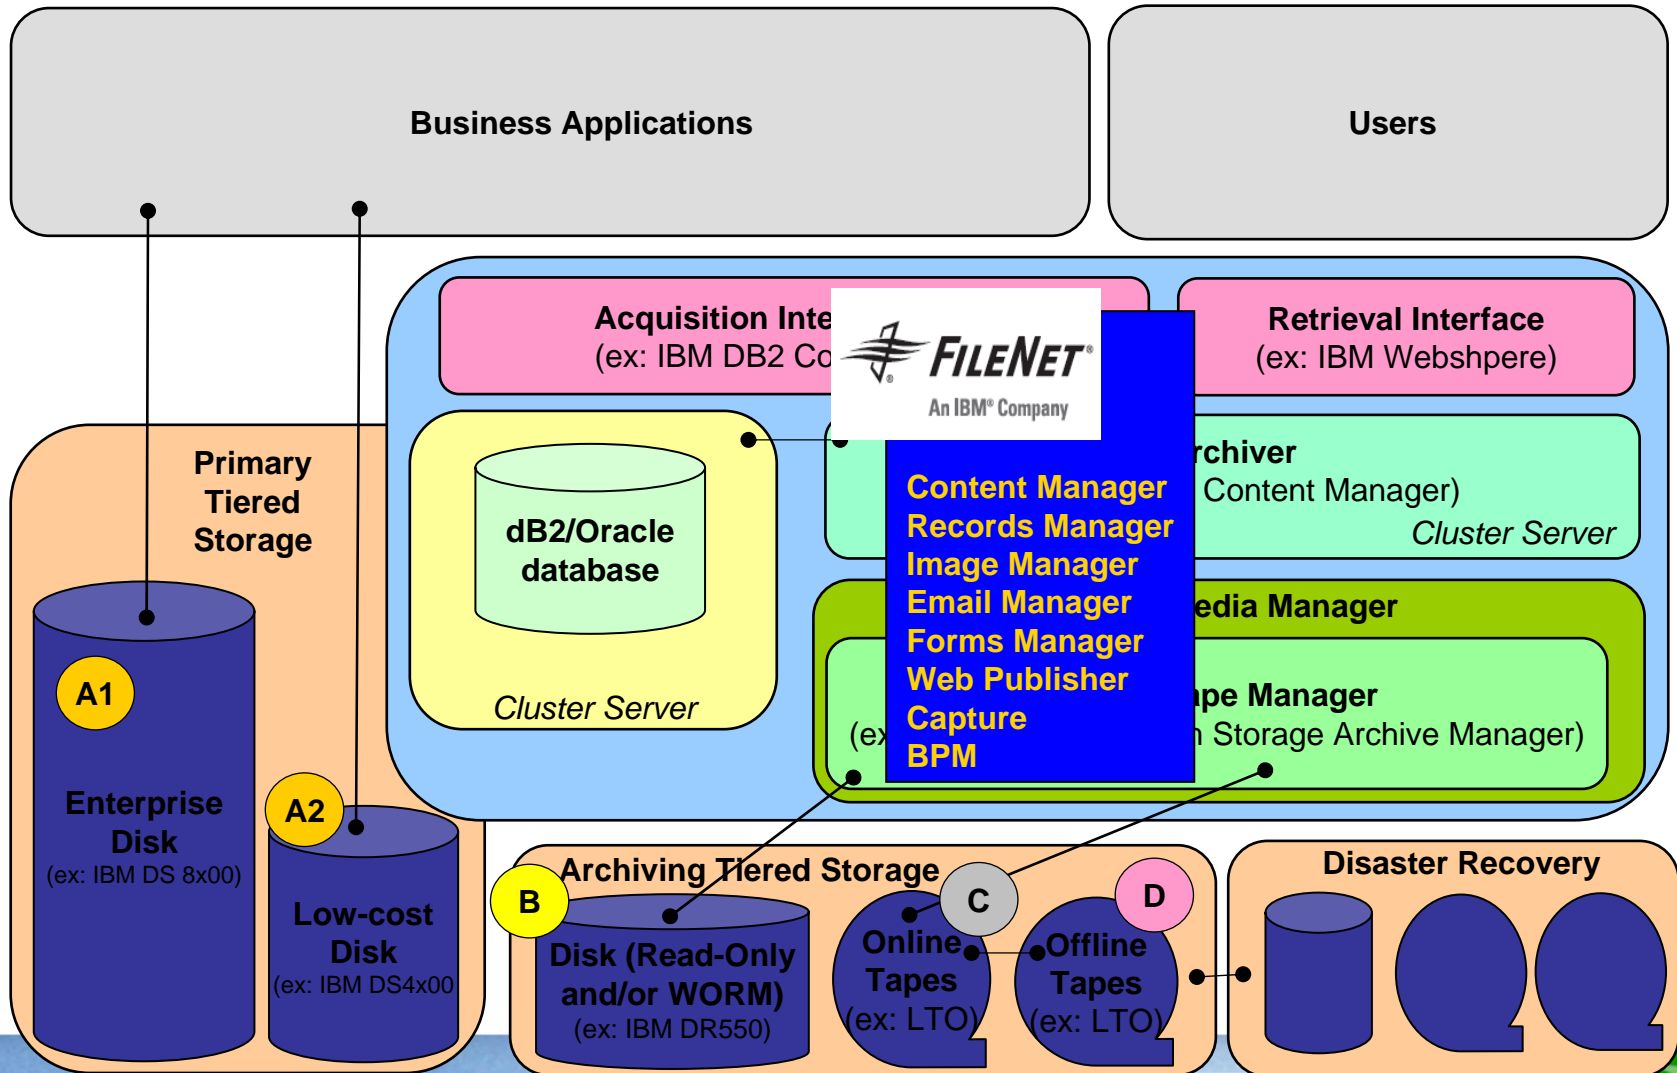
Business Applications

Users

Acquisition Inte
(ex: IBM DB2 Co

FILENET
An IBM® Company

Retrieval Interface
(ex: IBM Webshpere)

Primary Tiered Storage

dB2/Oracle database

Cluster Server

rchiver
Content Manager)
Cluster Server

Content Manager
Records Manager
Image Manager
Email Manager
Forms Manager
Web Publisher
Capture
BPM

edia Manager

pe Manager
(ex
Storage Archive Manager)

A1

Enterprise Disk
(ex: IBM DS 8x00)

A2

Low-cost Disk
(ex: IBM DS4x00

Archiving Tiered Storage

B

Disk (Read-Only and/or WORM)
(ex: IBM DR550)

C

Online Tapes
(ex: LTO)

D

Offline Tapes
(ex: LTO)

Disaster Recovery